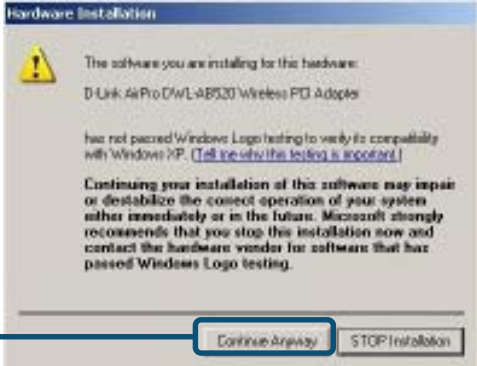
Hardware Installation

The software you are installing for this hardware:

D-Link AirPro DWL-AB520 Wireless PCI Adapter

has not passed Windows Logo testing to verify its compatibility with Windows XP. (Tell me why this testing is important.)

Continuing your installation of this software may impair or destabilize the correct operation of your system either immediately or in the future. Microsoft strongly recommends that you stop this installation now and contact the hardware vendor for software that has passed Windows Logo testing.

Continue Anyway

STOP Installation